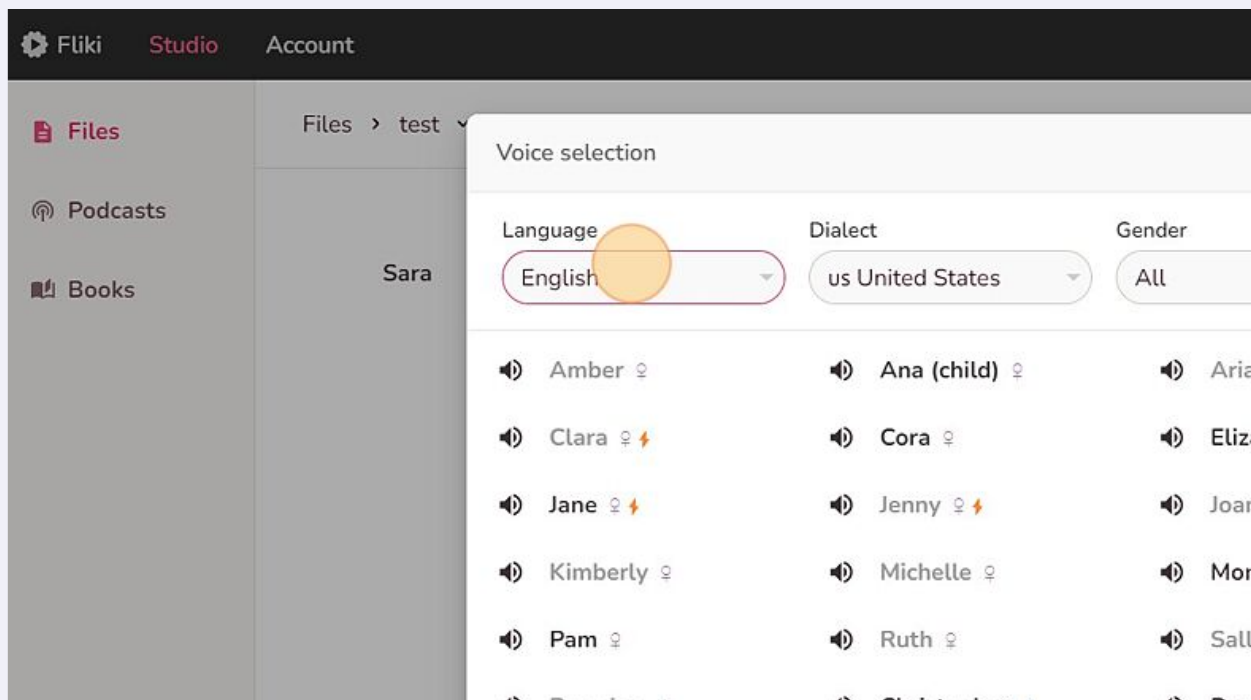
Fliki Studio Account

Files

Podcasts

Books

Files › test

Sara

Voice selection

Language
English

Dialect
us United States

Gender
All

Amber ♀
Ana (child) ♀
Ari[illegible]
Clara ♀
Cora ♀
Eliz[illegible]
Jane ♀
Jenny ♀
Joa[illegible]
Kimberly ♀
Michelle ♀
Mo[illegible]
Pam ♀
Ruth ♀
Sal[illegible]